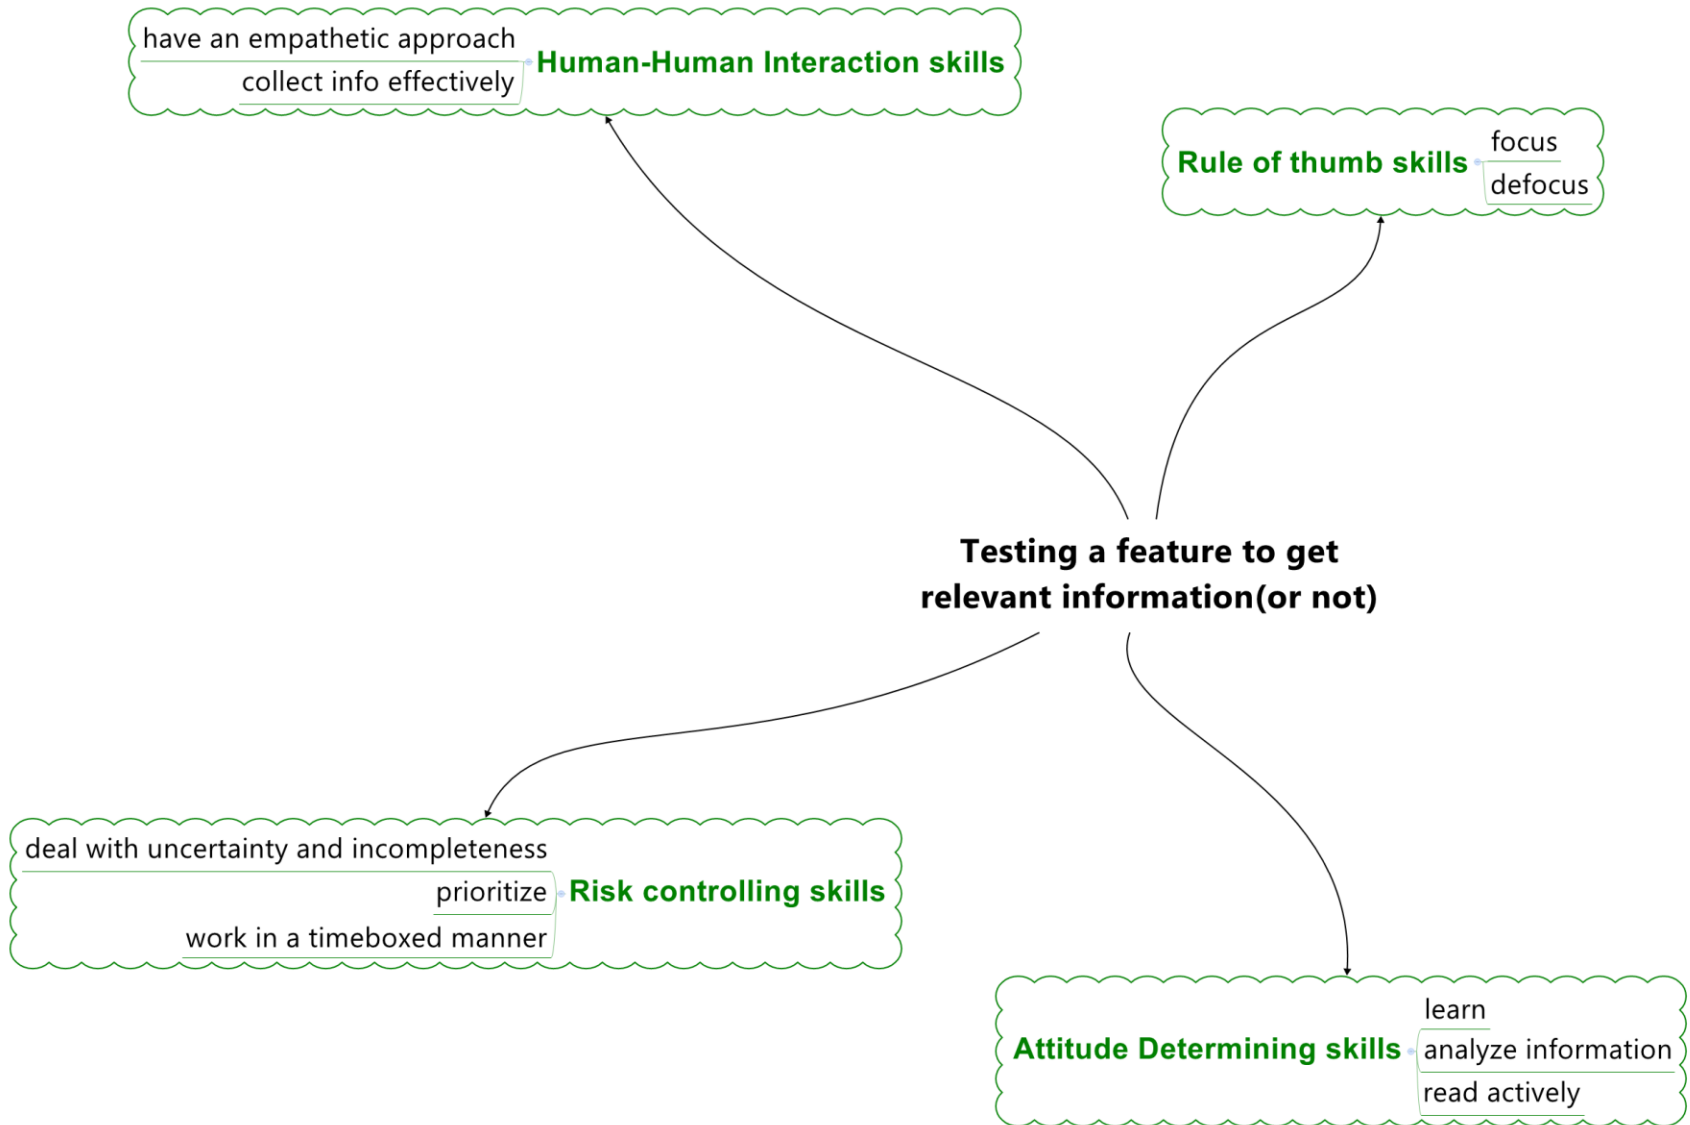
have an empathetic approach
collect info effectively
Human-Human Interaction skills

Rule of thumb skills
focus
defocus

Testing a feature to get relevant information(or not)

deal with uncertainty and incompleteness
prioritize
work in a timeboxed manner
Risk controlling skills

Attitude Determining skills
learn
analyze information
read actively